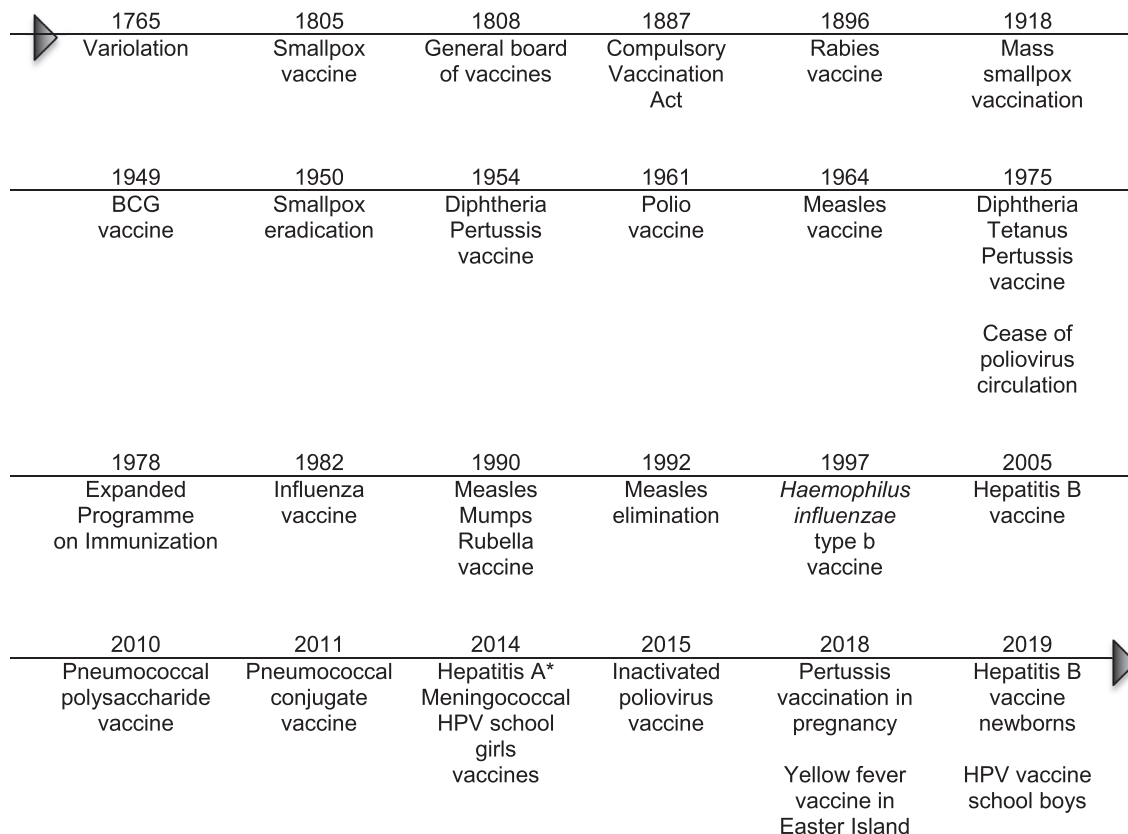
1765
Variolation

1805
Smallpox vaccine

1808
General board of vaccines

1887
Compulsory Vaccination Act

1896
Rabies vaccine

1918
Mass smallpox vaccination

1949
BCG vaccine

1950
Smallpox eradication

1954
Diphtheria Pertussis vaccine

1961
Polio vaccine

1964
Measles vaccine

1975
Diphtheria Tetanus Pertussis vaccine

Cease of poliovirus circulation

1978
Expanded Programme on Immunization

1982
Influenza vaccine

1990
Measles Mumps Rubella vaccine

1992
Measles elimination

1997
*Haemophilus influenzae* type b vaccine

2005
Hepatitis B vaccine

2010
Pneumococcal polysaccharide vaccine

2011
Pneumococcal conjugate vaccine

2014
Hepatitis A* Meningococcal HPV school girls vaccines

2015
Inactivated poliovirus vaccine

2018
Pertussis vaccination in pregnancy

Yellow fever vaccine in Easter Island

2019
Hepatitis B vaccine newborns

HPV vaccine school boys